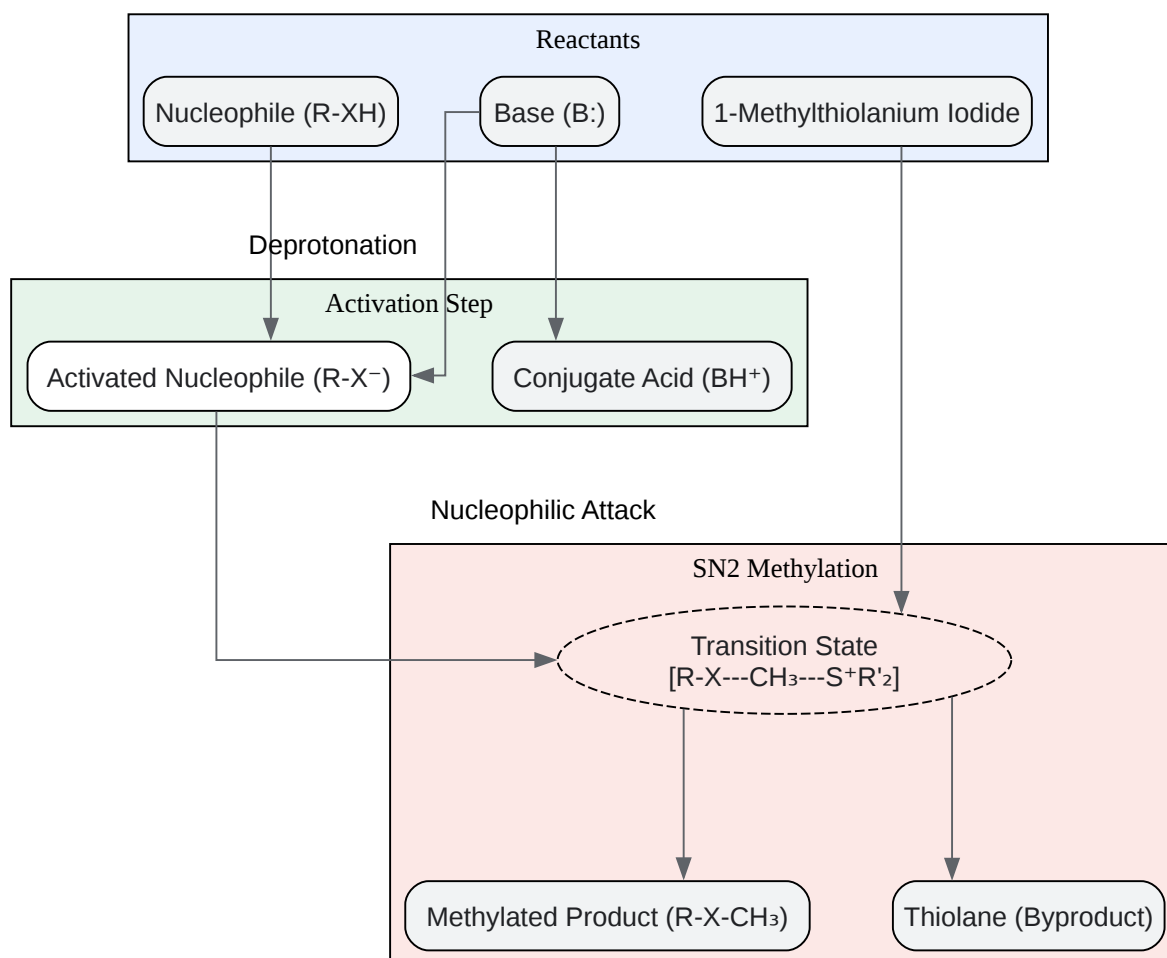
Reactants

Nucleophile (R-XH)

Base (B:)

1-Methylthiolanium Iodide

Deprotonation

Activation Step

Activated Nucleophile ($R\text{-}X^-$)

Conjugate Acid ($BH^+$)

Nucleophilic Attack

SN2 Methylation

Transition State
[$R\text{-}X\text{---}CH_3\text{---}S^+R'_2$]

Methylated Product ($R\text{-}X\text{-}CH_3$)

Thiolane (Byproduct)